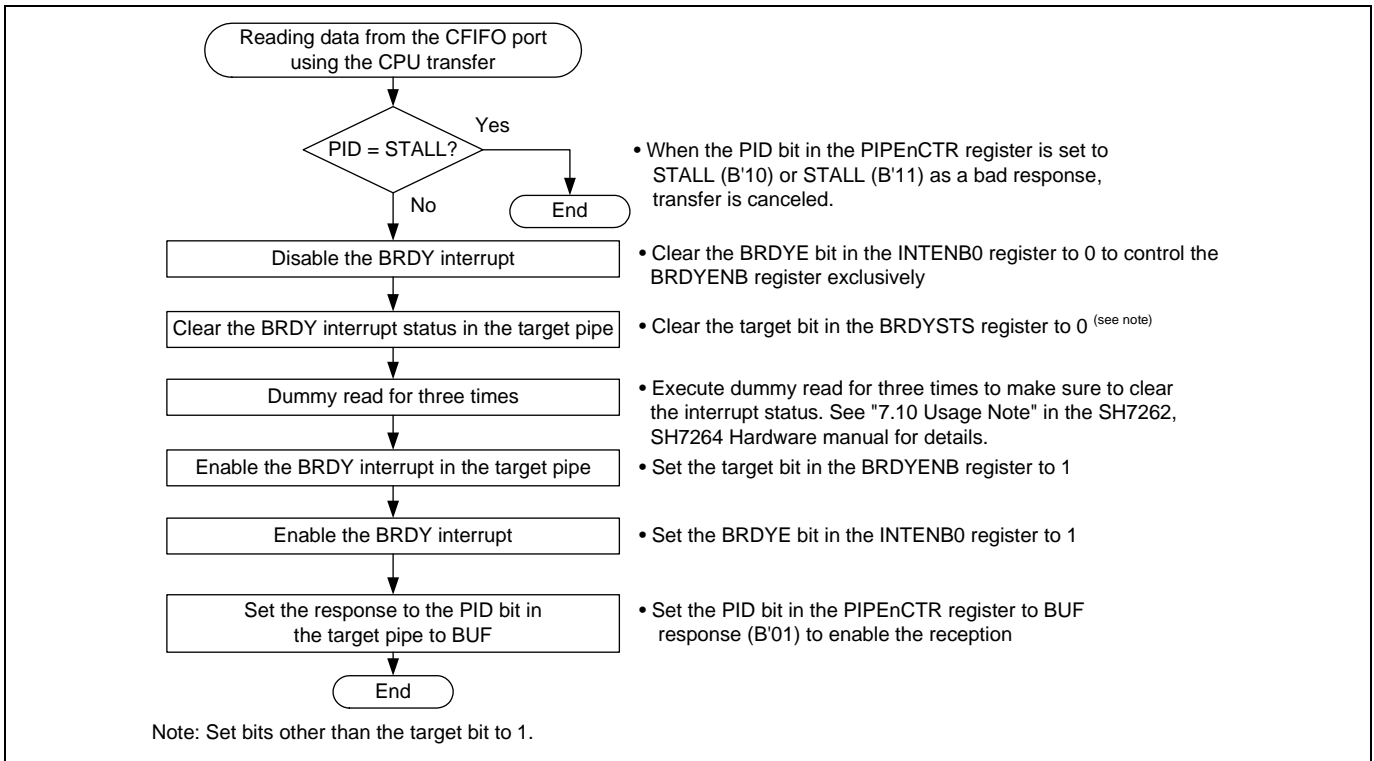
Reading data from the CFIFO port using the CPU transfer

PID = STALL?

Yes

No

End

• When the PID bit in the PIPEnCTR register is set to STALL (B'10) or STALL (B'11) as a bad response, transfer is canceled.

Disable the BRDY interrupt

• Clear the BRDYE bit in the INTENB0 register to 0 to control the BRDYENB register exclusively

Clear the BRDY interrupt status in the target pipe

• Clear the target bit in the BRDYSTS register to 0 $^{\text{(see note)}}$

Dummy read for three times

• Execute dummy read for three times to make sure to clear the interrupt status. See "7.10 Usage Note" in the SH7262, SH7264 Hardware manual for details.

Enable the BRDY interrupt in the target pipe

• Set the target bit in the BRDYENB register to 1

Enable the BRDY interrupt

• Set the BRDYE bit in the INTENB0 register to 1

Set the response to the PID bit in the target pipe to BUF

• Set the PID bit in the PIPEnCTR register to BUF response (B'01) to enable the reception

End

Note: Set bits other than the target bit to 1.